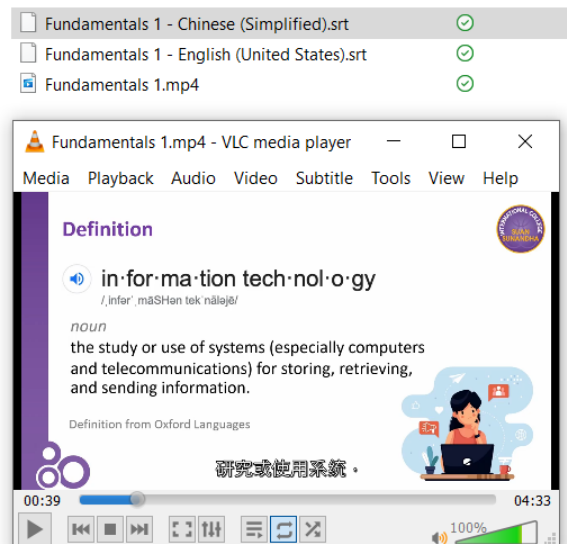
Fundamentals 1 - Chinese (Simplified).srt
Fundamentals 1 - English (United States).srt
Fundamentals 1.mp4

Fundamentals 1.mp4 - VLC media player

Media Playback Audio Video Subtitle Tools View Help

Definition

INTERNATIONAL COLLEGE SUAN SUNANDHA

in·for·ma·tion tech·nol·o·gy
/ˌinfərˈmāSHən tekˈnäləjē/

noun
the study or use of systems (especially computers and telecommunications) for storing, retrieving, and sending information.

Definition from Oxford Languages

研究或使用系统，

00:39
04:33
100%